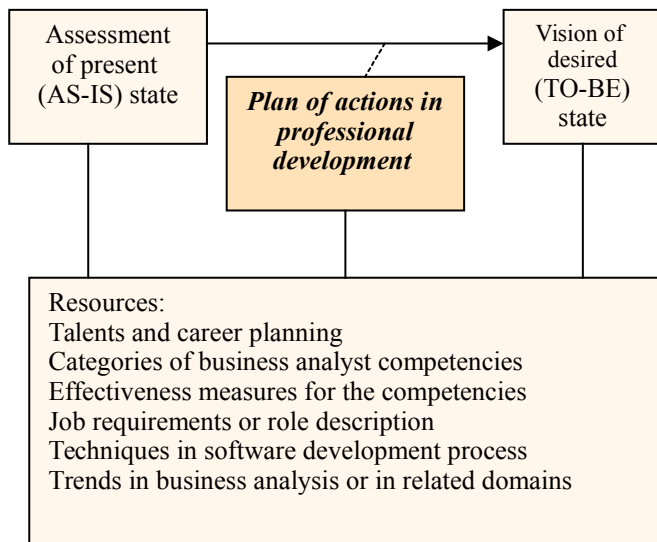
Assessment of present (AS-IS) state

Plan of actions in professional development

Vision of desired (TO-BE) state

Resources:
Talents and career planning
Categories of business analyst competencies
Effectiveness measures for the competencies
Job requirements or role description
Techniques in software development process
Trends in business analysis or in related domains